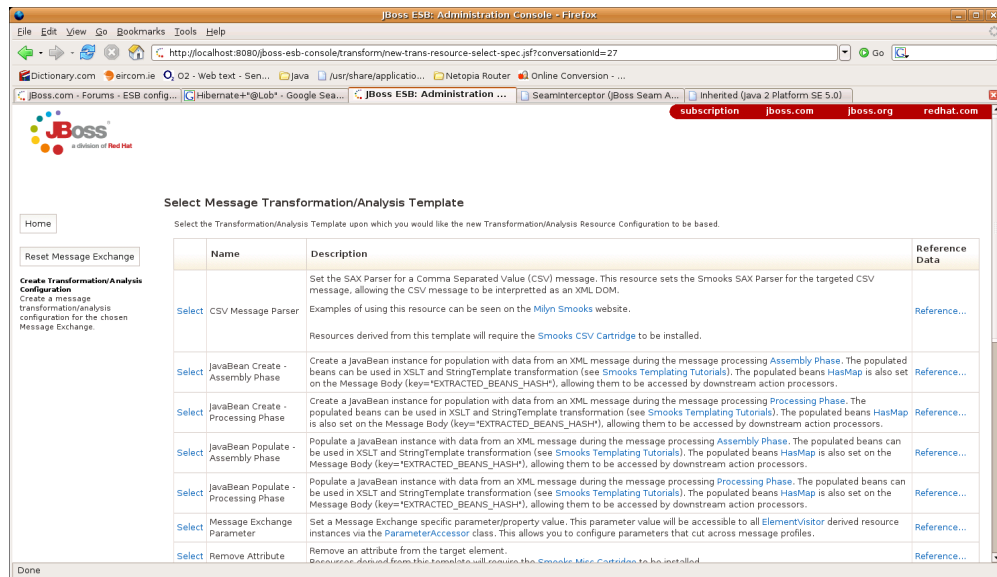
JBoss ESB: Administration Console - Firefox

File Edit View Go Bookmarks Tools Help

http://localhost:8080/jboss-esb-console/transform/new-trans-resource-select-spec.jsf?conversationId=27

Go

Dictionary.com eircom.ie O2 - Web text - Sen... Java /usr/share/applicatio... Netopia Router Online Conversion - ...

JBoss.com - Forums - ESB config... Hibernate+"@Lob" - Google Sea... JBoss ESB: Administration ... SeamInterceptor (JBoss Seam A... Inherited (Java 2 Platform SE 5.0)

subscription jboss.com jboss.org redhat.com

JBoss a division of Red Hat

Select Message Transformation/Analysis Template

Select the Transformation/Analysis Template upon which you would like the new Transformation/Analysis Resource Configuration to be based.

Home

Reset Message Exchange

Create Transformation/Analysis Configuration
Create a message transformation/analysis configuration for the chosen Message Exchange.

| | Name | Description | Reference Data |
|---|---|---|---|
| Select | CSV Message Parser | Set the SAX Parser for a Comma Separated Value (CSV) message. This resource sets the Smooks SAX Parser for the targeted CSV message, allowing the CSV message to be interpreted as an XML DOM. Examples of using this resource can be seen on the Milyn Smooks website. Resources derived from this template will require the Smooks CSV Cartridge to be installed. | Reference... |
| Select | JavaBean Create - Assembly Phase | Create a JavaBean instance for population with data from an XML message during the message processing Assembly Phase. The populated beans can be used in XSLT and StringTemplate transformation (see Smooks Templating Tutorials). The populated beans HasMap is also set on the Message Body (key="EXTRACTED_BEANS_HASH"), allowing them to be accessed by downstream action processors. | Reference... |
| Select | JavaBean Create - Processing Phase | Create a JavaBean instance for population with data from an XML message during the message processing Processing Phase. The populated beans can be used in XSLT and StringTemplate transformation (see Smooks Templating Tutorials). The populated beans HasMap is also set on the Message Body (key="EXTRACTED_BEANS_HASH"), allowing them to be accessed by downstream action processors. | Reference... |
| Select | JavaBean Populate - Assembly Phase | Populate a JavaBean instance with data from an XML message during the message processing Assembly Phase. The populated beans can be used in XSLT and StringTemplate transformation (see Smooks Templating Tutorials). The populated beans HasMap is also set on the Message Body (key="EXTRACTED_BEANS_HASH"), allowing them to be accessed by downstream action processors. | Reference... |
| Select | JavaBean Populate - Processing Phase | Populate a JavaBean instance with data from an XML message during the message processing Processing Phase. The populated beans can be used in XSLT and StringTemplate transformation (see Smooks Templating Tutorials). The populated beans HasMap is also set on the Message Body (key="EXTRACTED_BEANS_HASH"), allowing them to be accessed by downstream action processors. | Reference... |
| Select | Message Exchange Parameter | Set a Message Exchange specific parameter/property value. This parameter value will be accessible to all ElementVisitor derived resource instances via the ParameterAccessor class. This allows you to configure parameters that cut across message profiles. | Reference... |
| Select | Remove Attribute | Remove an attribute from the target element. Resources derived from this template will require the Smooks Misc Cartridge to be installed. | Reference... |

Done